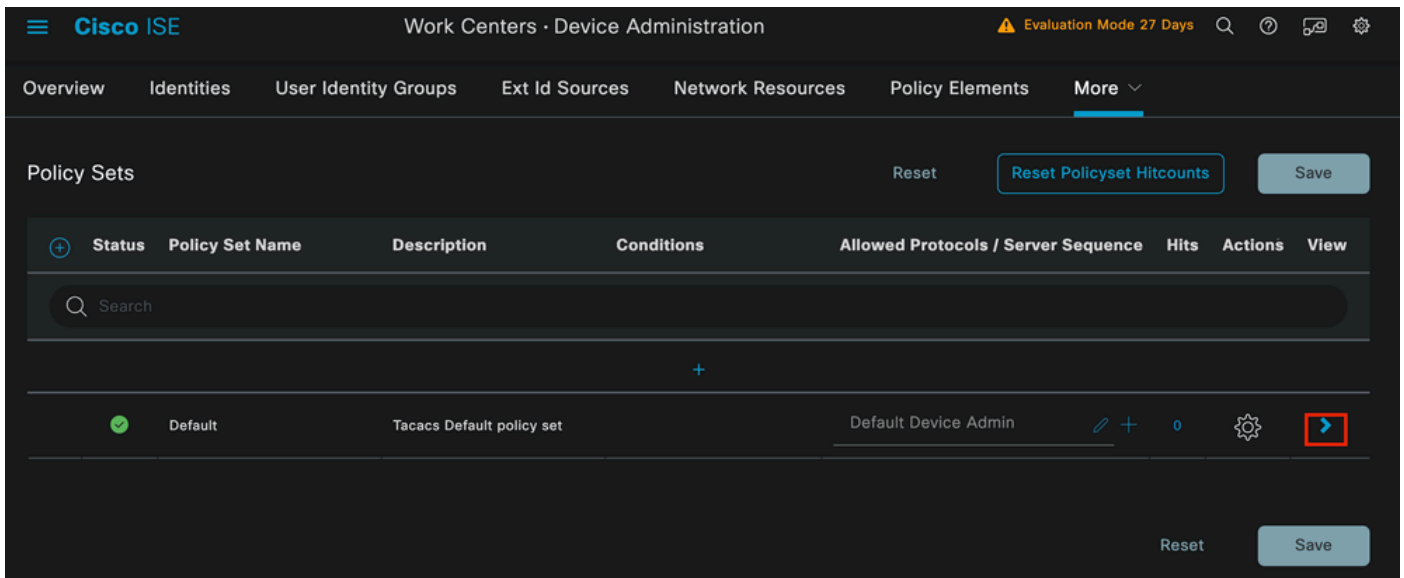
Cisco ISE

Work Centers · Device Administration

Evaluation Mode 27 Days

Overview Identities User Identity Groups Ext Id Sources Network Resources Policy Elements More

Policy Sets

Reset Reset Policyset Hitcounts Save

| Status | Policy Set Name | Description | Conditions | Allowed Protocols / Server Sequence | Hits | Actions | View |
|---|---|---|---|---|---|---|---|
| | Default | Tacacs Default policy set | | Default Device Admin | 0 | | |

Search

+

Reset Save